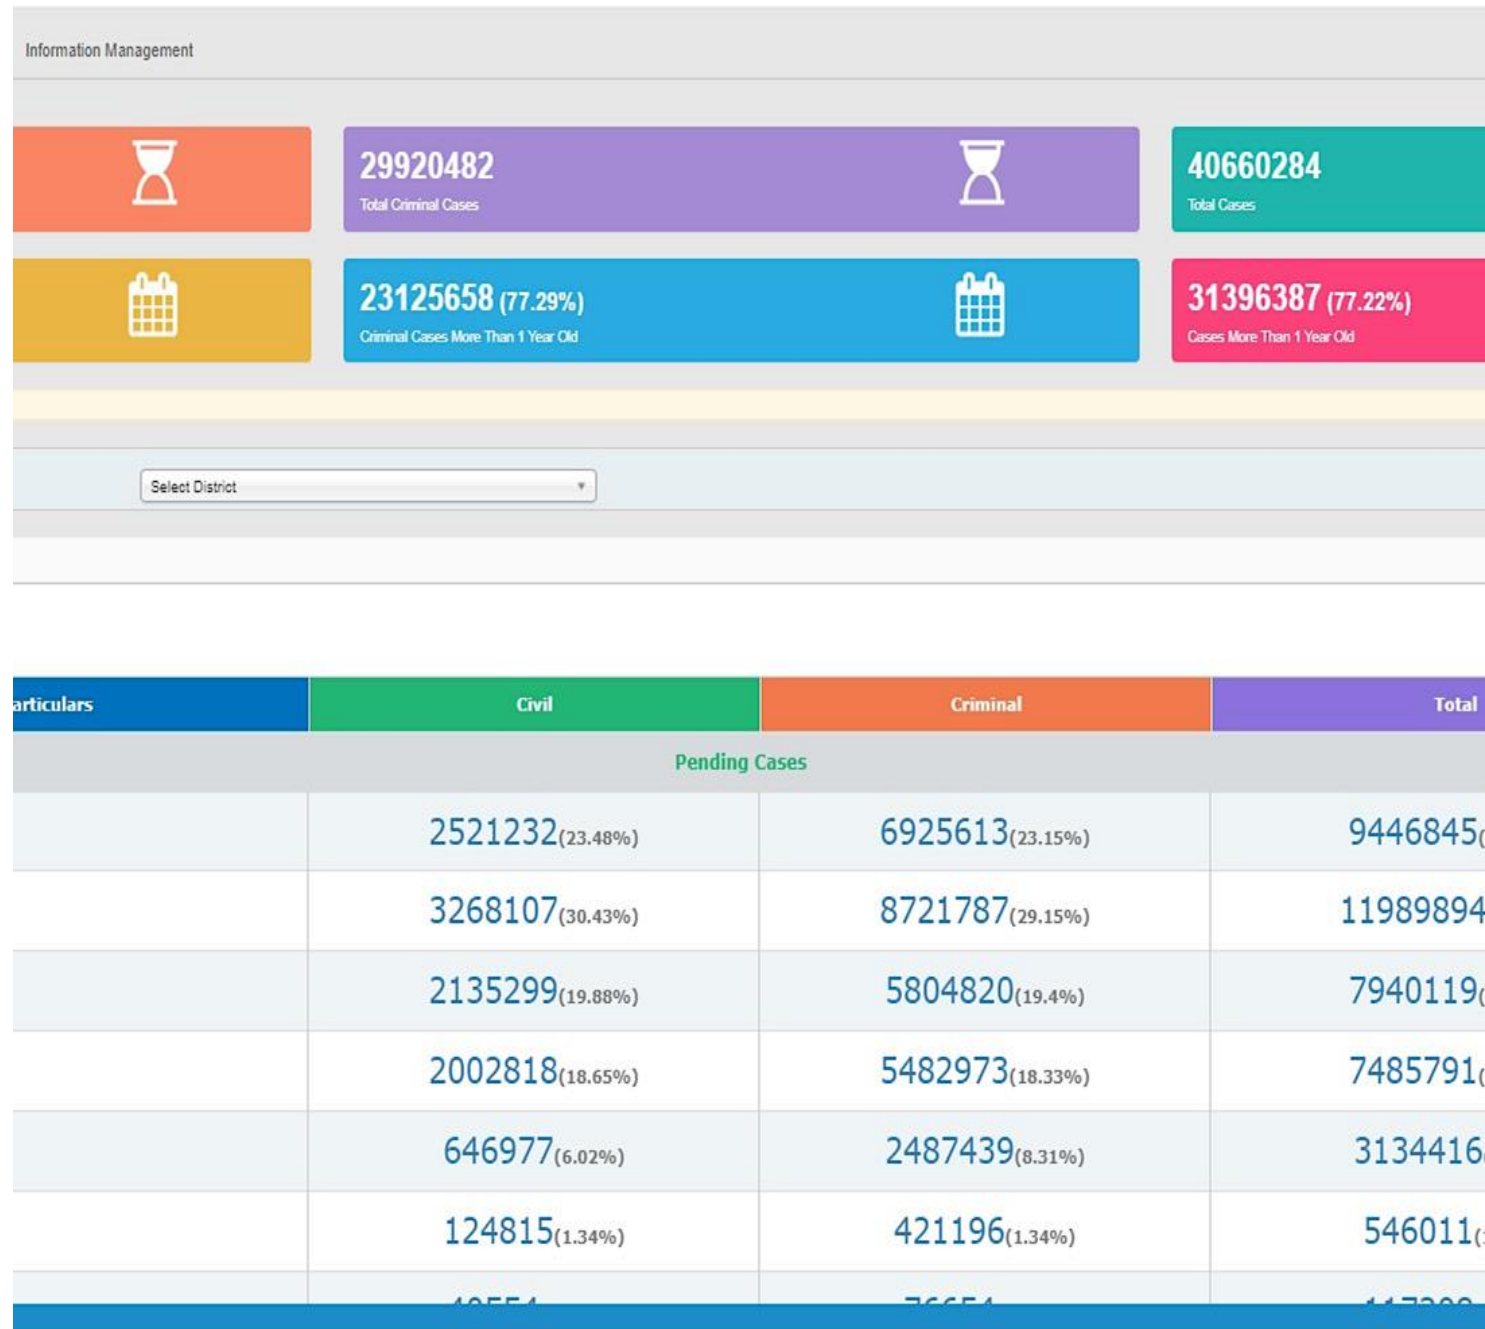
Information Management

29920482
Total Criminal Cases

40660284
Total Cases

23125658 (77.29%)
Criminal Cases More Than 1 Year Old

31396387 (77.22%)
Cases More Than 1 Year Old

Select District

| articulars | Civil | Criminal | Total |
|---|---|---|---|
| | Pending Cases | | |
| | 2521232(23.48%) | 6925613(23.15%) | 9446845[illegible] |
| | 3268107(30.43%) | 8721787(29.15%) | 11989894 |
| | 2135299(19.88%) | 5804820(19.4%) | 7940119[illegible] |
| | 2002818(18.65%) | 5482973(18.33%) | 7485791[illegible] |
| | 646977(6.02%) | 2487439(8.31%) | 3134416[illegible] |
| | 124815(1.34%) | 421196(1.34%) | 546011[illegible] |
| | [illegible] | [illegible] | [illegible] |